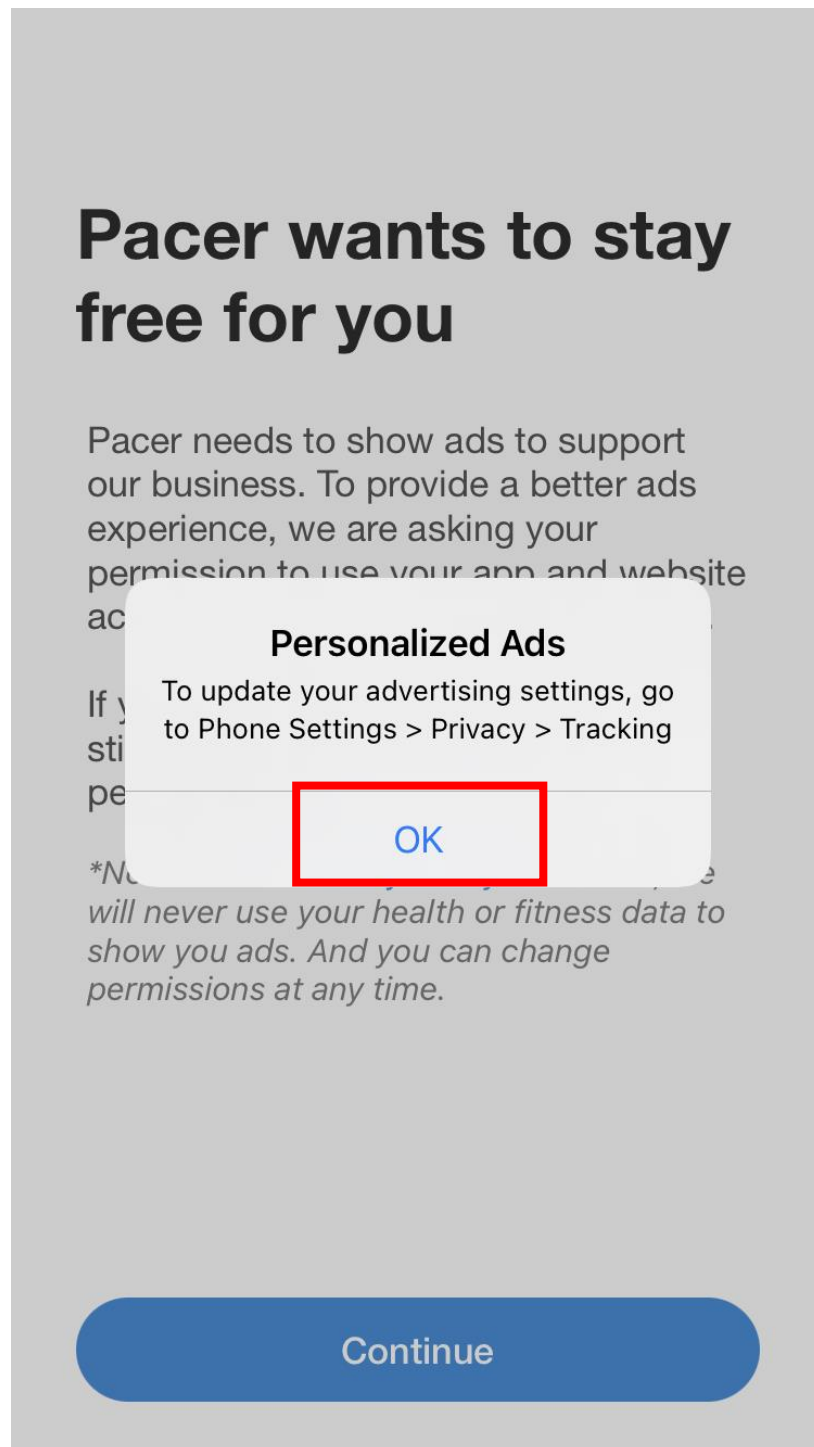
Pacer wants to stay free for you

Pacer needs to show ads to support our business. To provide a better ads experience, we are asking your permission to use your app and website ac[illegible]

If y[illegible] sti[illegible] pe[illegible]

Personalized Ads
To update your advertising settings, go to Phone Settings > Privacy > Tracking

OK

*N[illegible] will never use your health or fitness data to show you ads. And you can change permissions at any time.

Continue